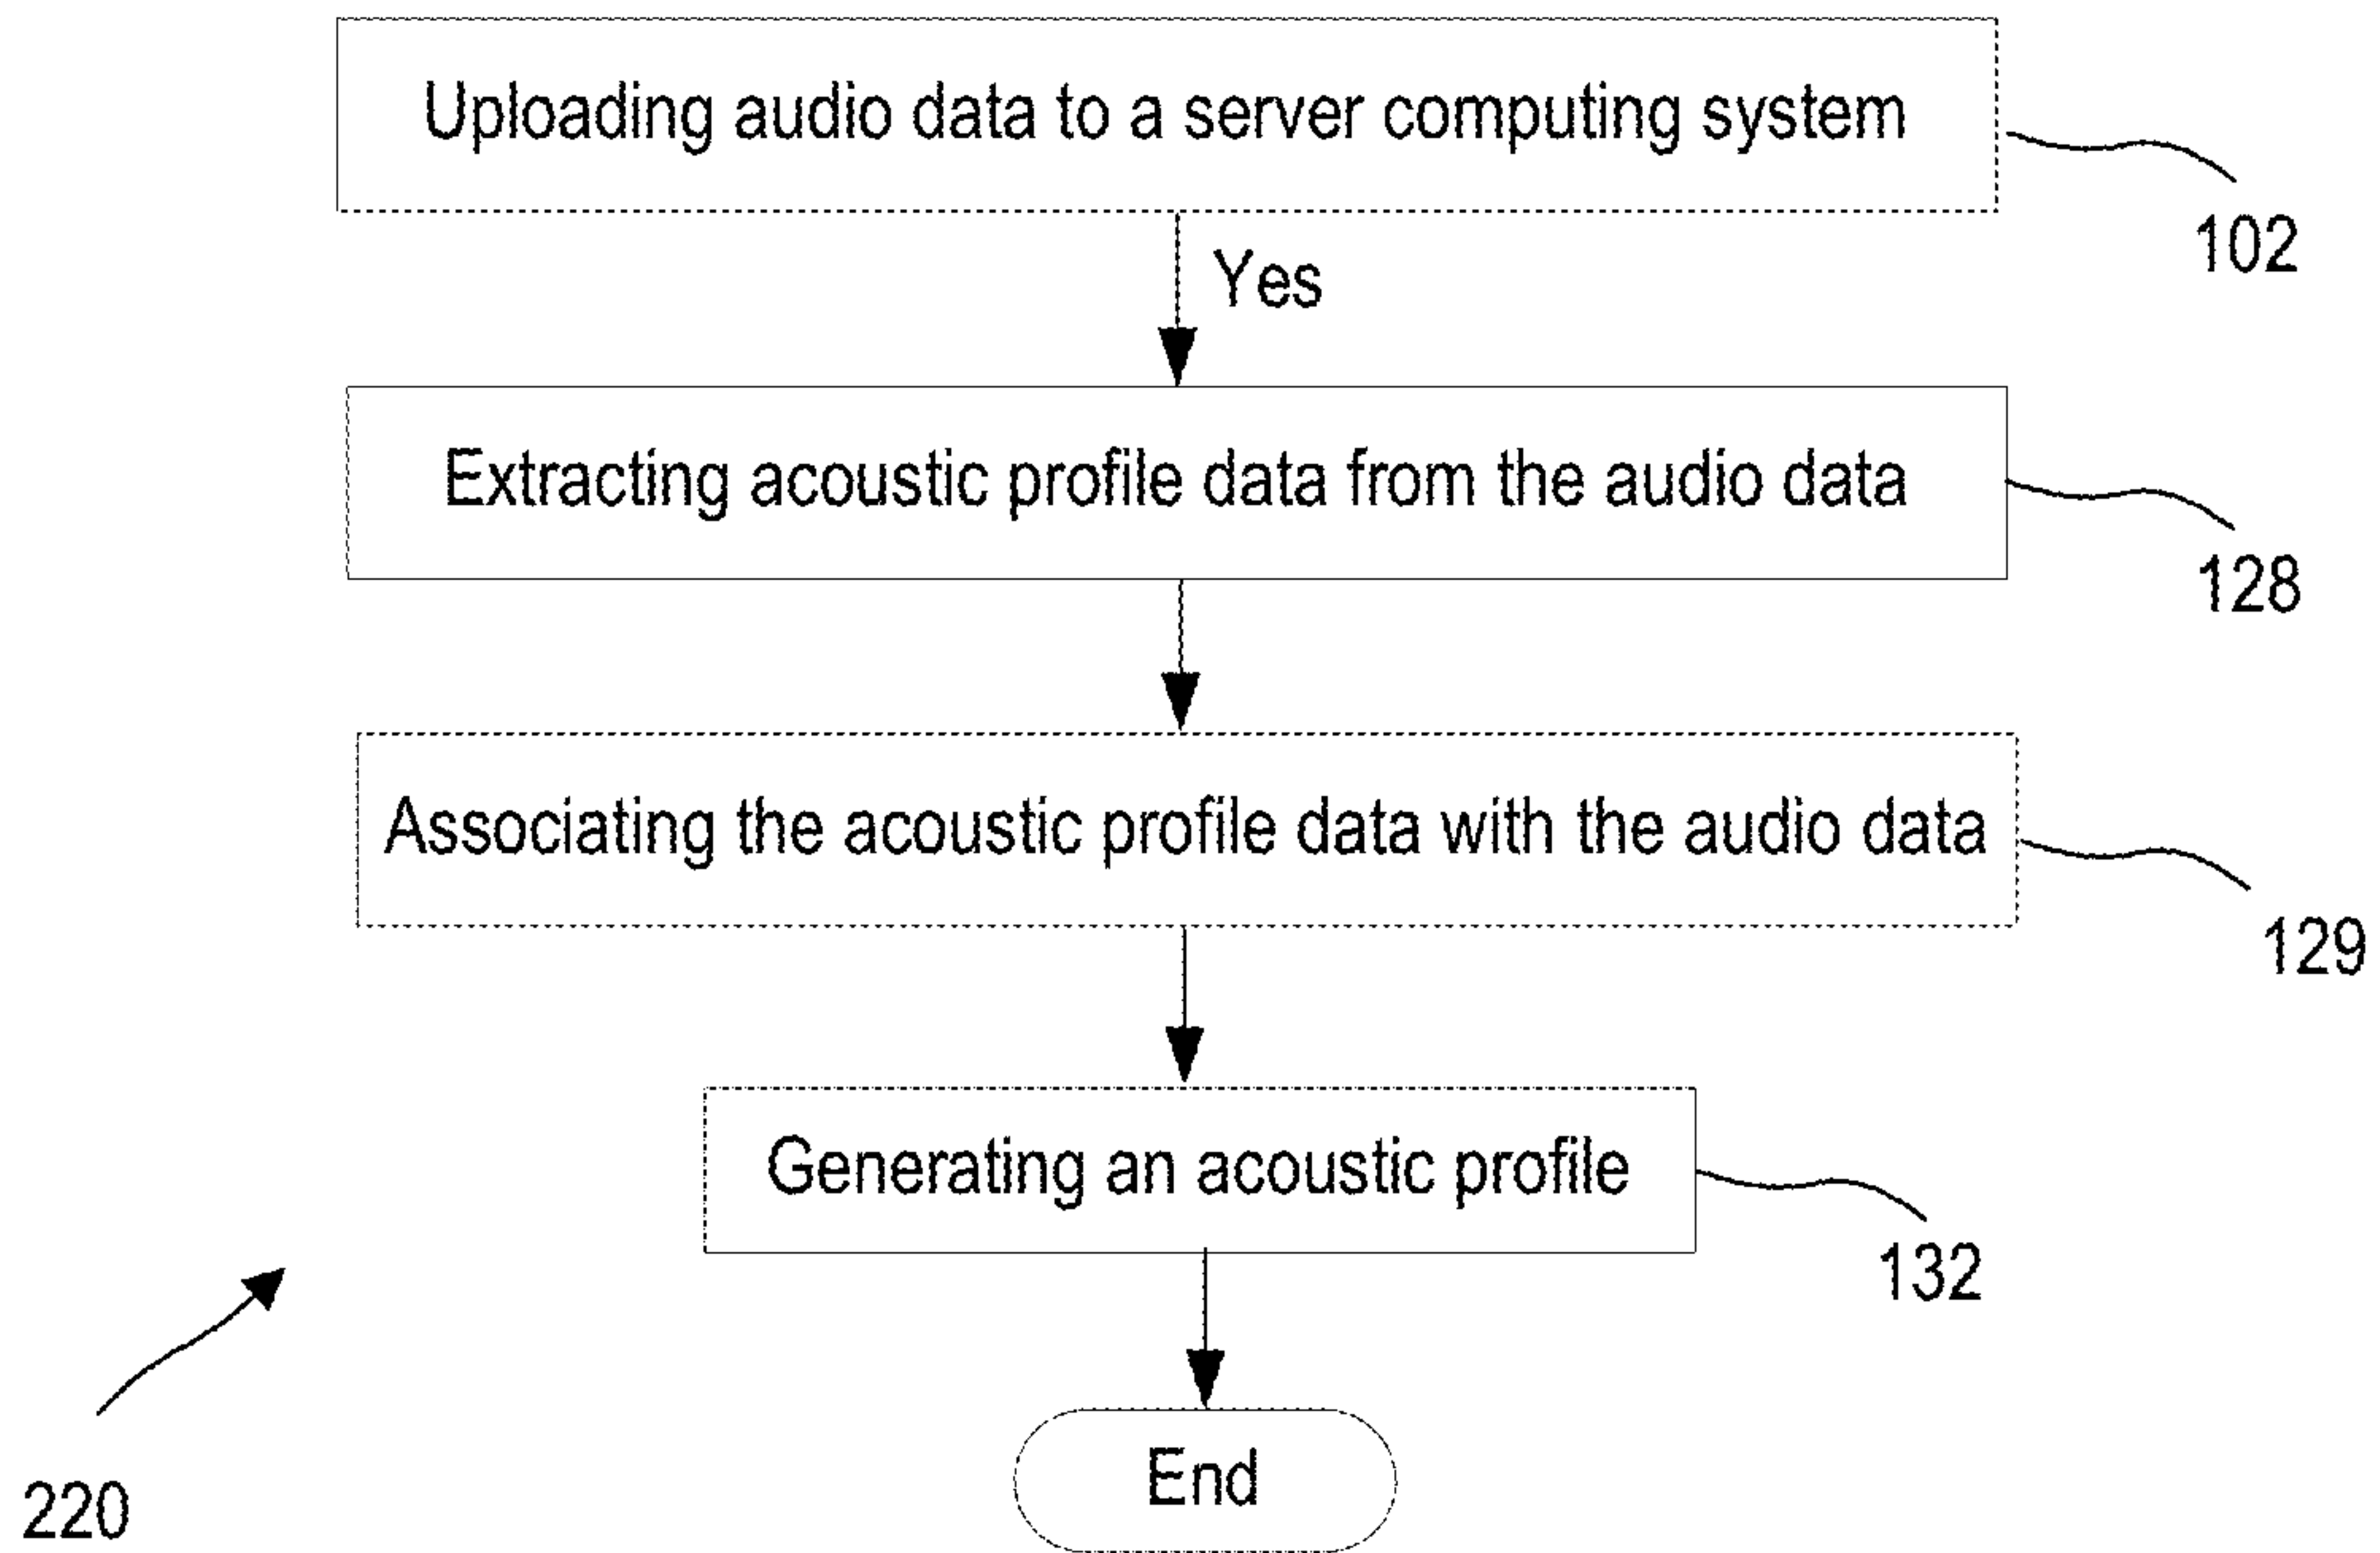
Uploading audio data to a server computing system

102

Yes

Extracting acoustic profile data from the audio data

128

Associating the acoustic profile data with the audio data

129

Generating an acoustic profile

132

End

220